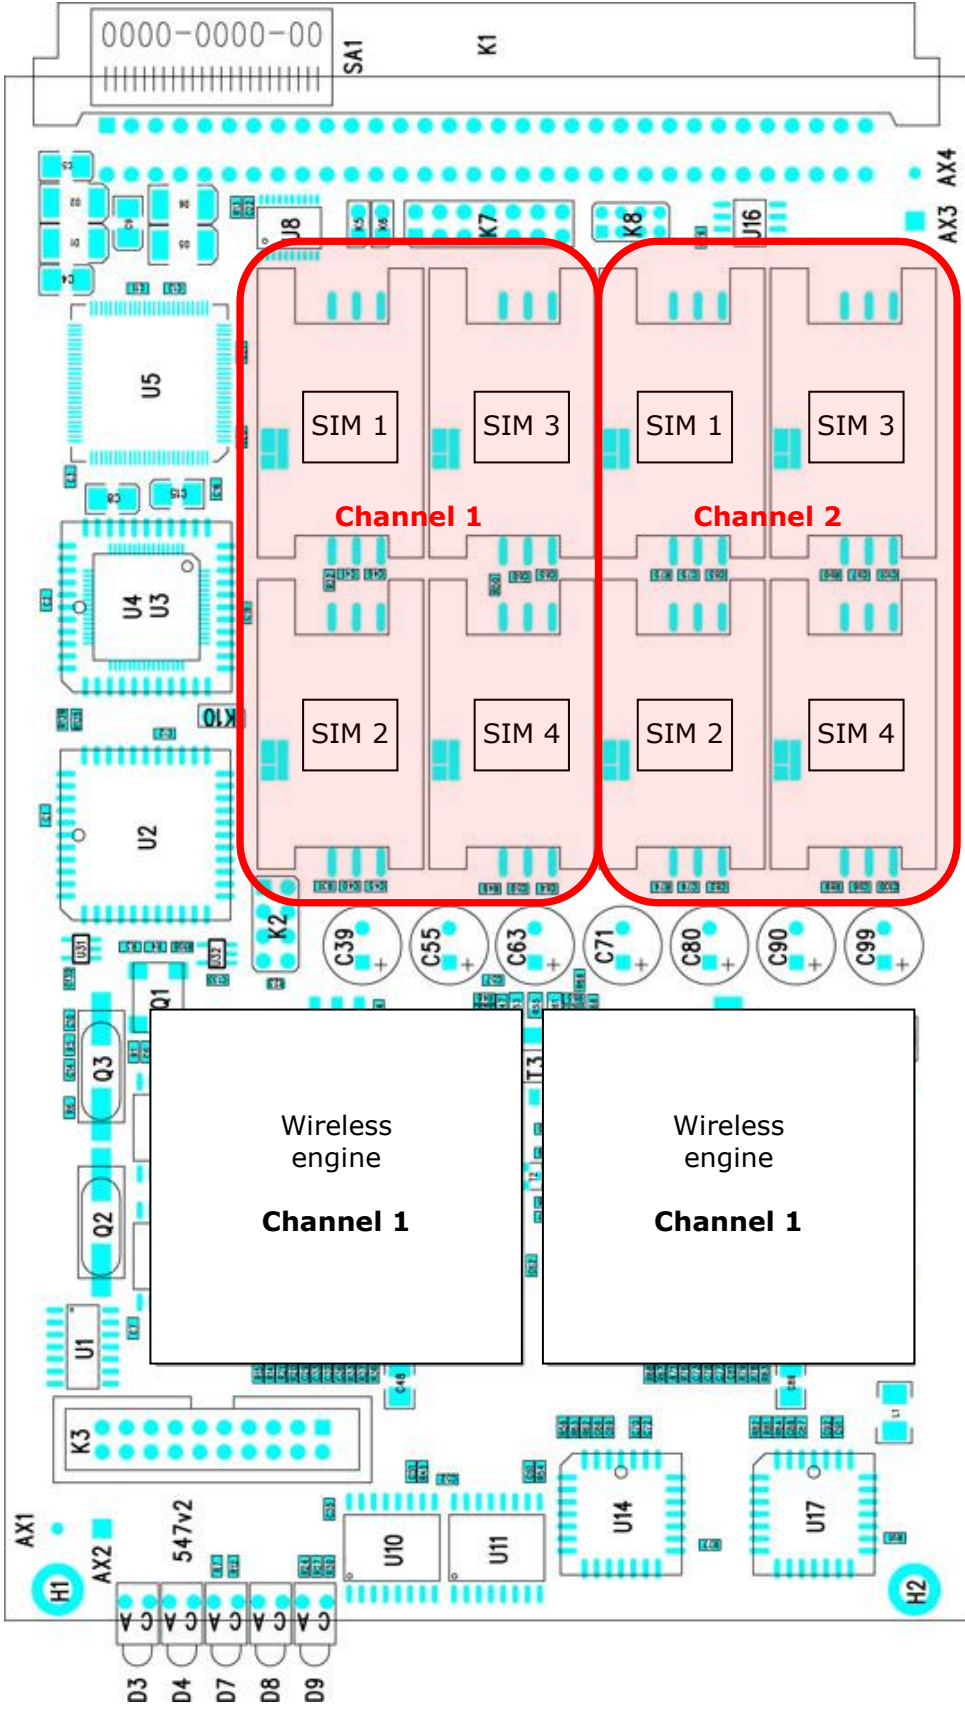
0000-0000-00
SA1
K1
AX4
AX3
J8
K5
K6
K7
K8
J16
U5
SIM 1
SIM 3
SIM 1
SIM 3
Channel 1
Channel 2
U4
U3
SIM 2
SIM 4
SIM 2
SIM 4
K10
U2
K2
C39
C55
C63
C71
C80
C90
C99
Q1
Q3
T3
Wireless engine
Channel 1
Wireless engine
Channel 1
Q2
U1
K3
U14
U17
AX1
H1
AX2
547v2
U10
U11
H2
D3
D4
D7
D8
D9